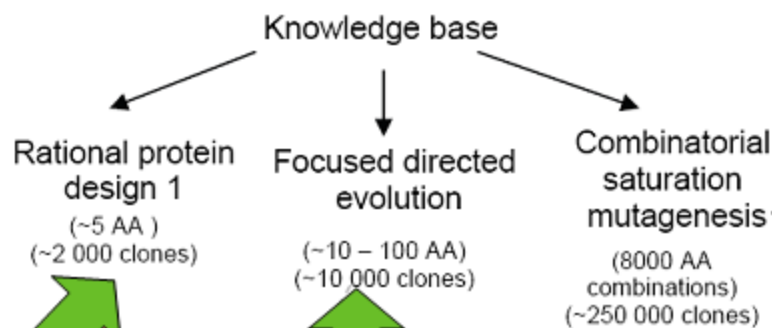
Knowledge base

Rational protein design 1
(~5 AA )
(~2 000 clones)

Focused directed evolution
(~10 – 100 AA)
(~10 000 clones)

Combinatorial saturation mutagenesis
(8000 AA combinations)
(~250 000 clones)